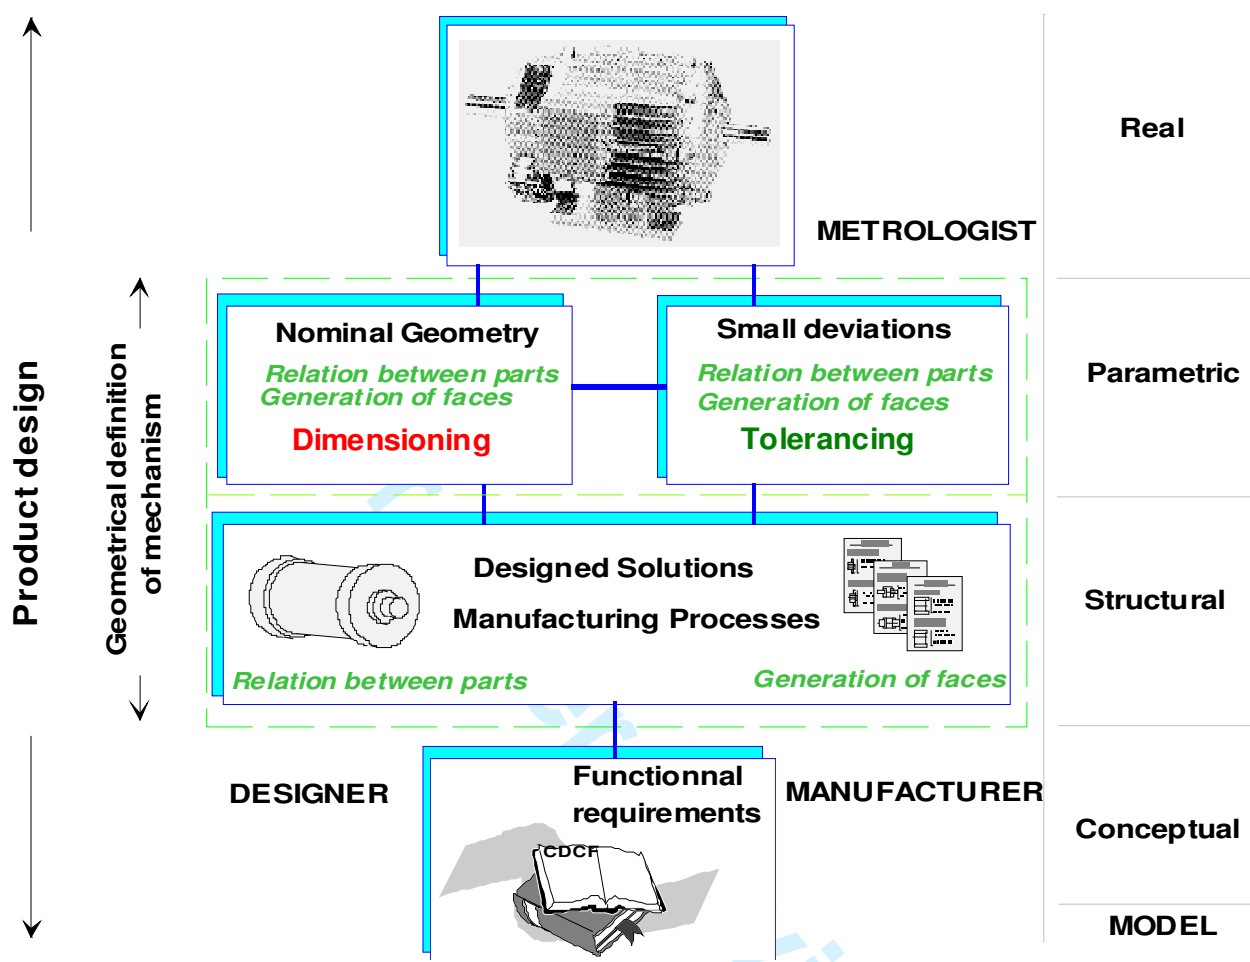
Product design

Geometrical definition of mechanism

METROLOGIST

Real

Nominal Geometry
Relation between parts
Generation of faces
Dimensioning

Small deviations
Relation between parts
Generation of faces
Tolerancing

Parametric

Designed Solutions
Manufacturing Processes
Relation between parts
Generation of faces

Structural

DESIGNER

Functionnal requirements
CDCF

MANUFACTURER

Conceptual

MODEL